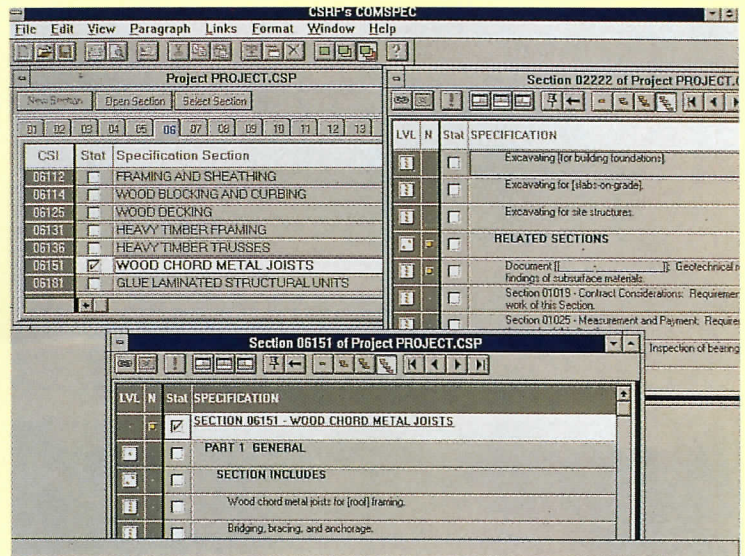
CSRF's COMSPEC

File Edit View Paragraph Links Format Window Help

Project PROJECT.CSP

New Section Open Section Select Section

01 02 03 04 05 06 07 08 09 10 11 12 13

| CSI | Stat | Specification Section |
|---|---|---|
| 06112 | | FRAMING AND SHEATHING |
| 06114 | | WOOD BLOCKING AND CURBING |
| 06125 | | WOOD DECKING |
| 06131 | | HEAVY TIMBER FRAMING |
| 06136 | | HEAVY TIMBER TRUSSES |
| 06151 | ☑ | WOOD CHORD METAL JOISTS |
| 06181 | | GLUE LAMINATED STRUCTURAL UNITS |

Section 02222 of Project PROJECT.C

| LVL | N | Stat | SPECIFICATION |
|---|---|---|---|
| | | | Excavating [for building foundations]. |
| | | | Excavating for [slabs-on-grade]. |
| | | | Excavating for site structures. |
| | | | RELATED SECTIONS |
| | | | Document [[ ]]: Geotechnical r findings of subsurface materials. |
| | | | Section 01019 - Contract Considerations: Requiremer work of this Section. |
| | | | Section 01025 - Measurement and Payment: Require |
| | | | Inspection of bearing |

Section 06151 of Project PROJECT.CSP

| LVL | N | Stat | SPECIFICATION |
|---|---|---|---|
| | | ☑ | SECTION 06151 - WOOD CHORD METAL JOISTS |
| | | | PART 1 GENERAL |
| | | | SECTION INCLUDES |
| | | | Wood chord metal joists for [roof] framing. |
| | | | Bridging, bracing, and anchorage. |